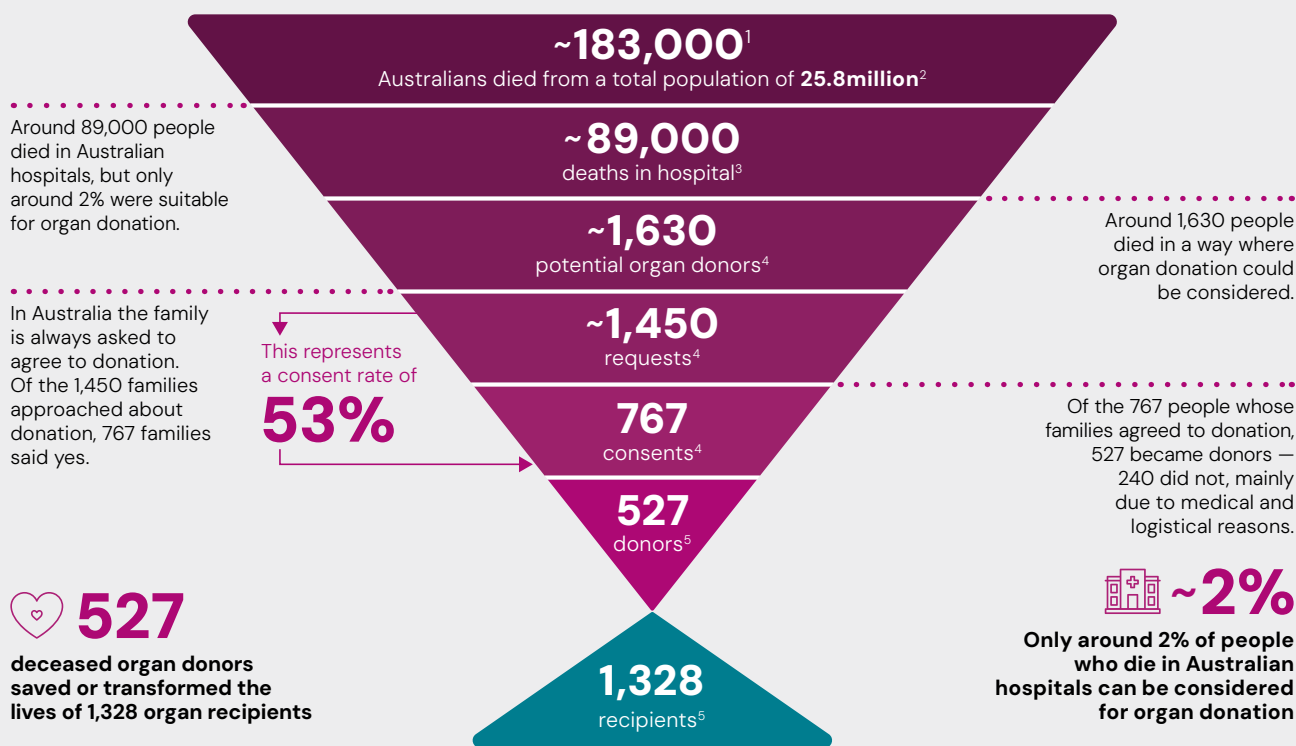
~183,000$^1$
Australians died from a total population of **25.8million**$^2$

Around 89,000 people died in Australian hospitals, but only around 2% were suitable for organ donation.

~89,000
deaths in hospital$^3$

~1,630
potential organ donors$^4$

Around 1,630 people died in a way where organ donation could be considered.

In Australia the family is always asked to agree to donation. Of the 1,450 families approached about donation, 767 families said yes.

This represents a consent rate of
53%

~1,450
requests$^4$

767
consents$^4$

Of the 767 people whose families agreed to donation, 527 became donors — 240 did not, mainly due to medical and logistical reasons.

527
donors$^5$

527
deceased organ donors saved or transformed the lives of 1,328 organ recipients

1,328
recipients$^5$

~2%
Only around 2% of people who die in Australian hospitals can be considered for organ donation